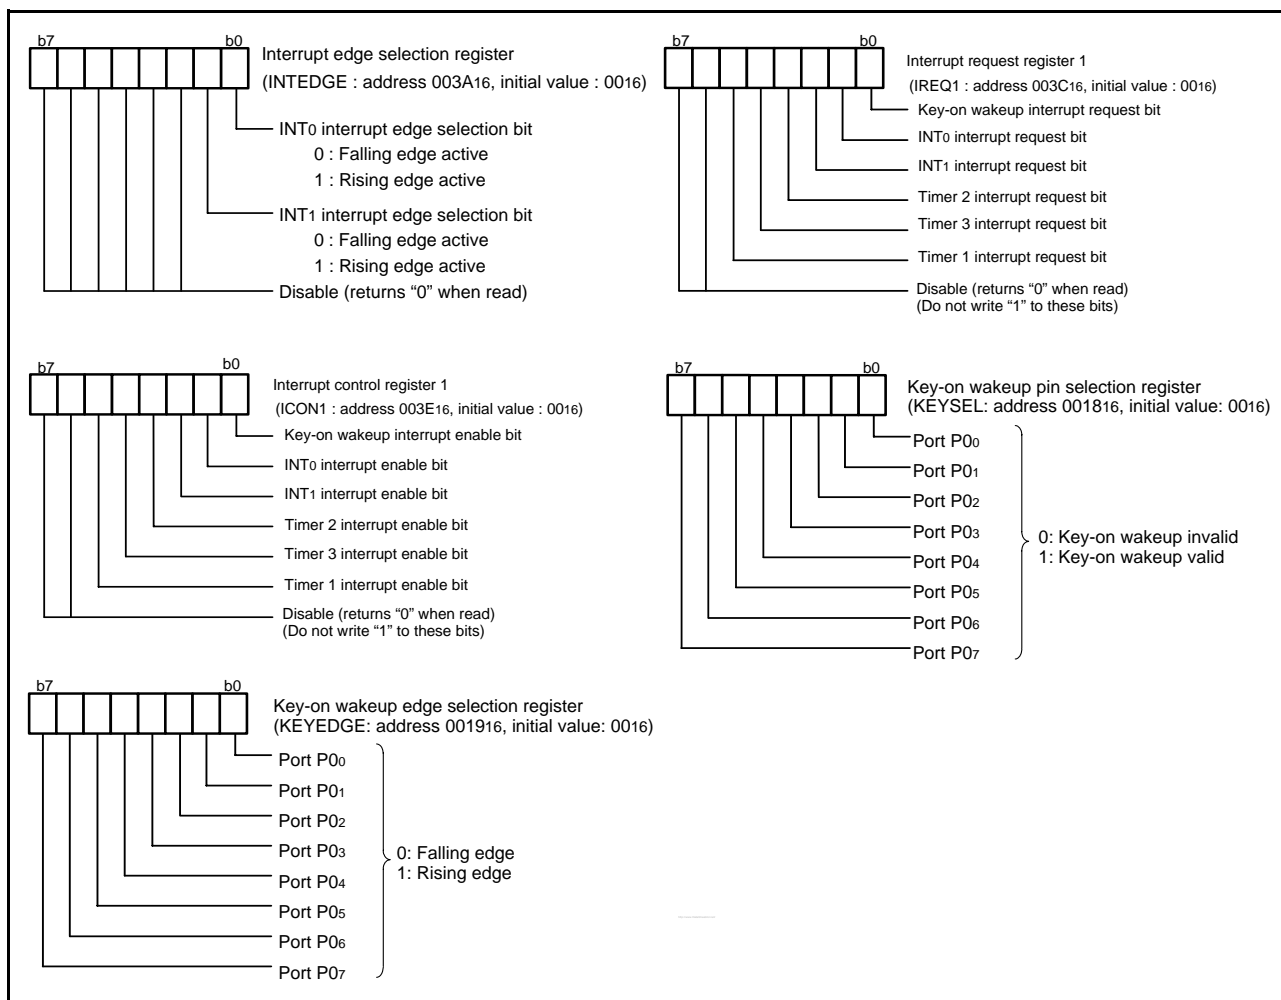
b7 b0

Interrupt edge selection register
(INTEDGE : address 003A$_{16}$, initial value : 00$_{16}$)

INT$_0$ interrupt edge selection bit
0 : Falling edge active
1 : Rising edge active

INT$_1$ interrupt edge selection bit
0 : Falling edge active
1 : Rising edge active

Disable (returns “0” when read)

b7 b0

Interrupt request register 1
(IREQ1 : address 003C$_{16}$, initial value : 00$_{16}$)

Key-on wakeup interrupt request bit
INT$_0$ interrupt request bit
INT$_1$ interrupt request bit
Timer 2 interrupt request bit
Timer 3 interrupt request bit
Timer 1 interrupt request bit
Disable (returns “0” when read)
(Do not write “1” to these bits)

b7 b0

Interrupt control register 1
(ICON1 : address 003E$_{16}$, initial value : 00$_{16}$)

Key-on wakeup interrupt enable bit
INT$_0$ interrupt enable bit
INT$_1$ interrupt enable bit
Timer 2 interrupt enable bit
Timer 3 interrupt enable bit
Timer 1 interrupt enable bit
Disable (returns “0” when read)
(Do not write “1” to these bits)

b7 b0

Key-on wakeup pin selection register
(KEYSEL: address 0018$_{16}$, initial value: 00$_{16}$)

Port P0$_0$
Port P0$_1$
Port P0$_2$
Port P0$_3$
Port P0$_4$
Port P0$_5$
Port P0$_6$
Port P0$_7$

0: Key-on wakeup invalid
1: Key-on wakeup valid

b7 b0

Key-on wakeup edge selection register
(KEYEDGE: address 0019$_{16}$, initial value: 00$_{16}$)

Port P0$_0$
Port P0$_1$
Port P0$_2$
Port P0$_3$
Port P0$_4$
Port P0$_5$
Port P0$_6$
Port P0$_7$

0: Falling edge
1: Rising edge